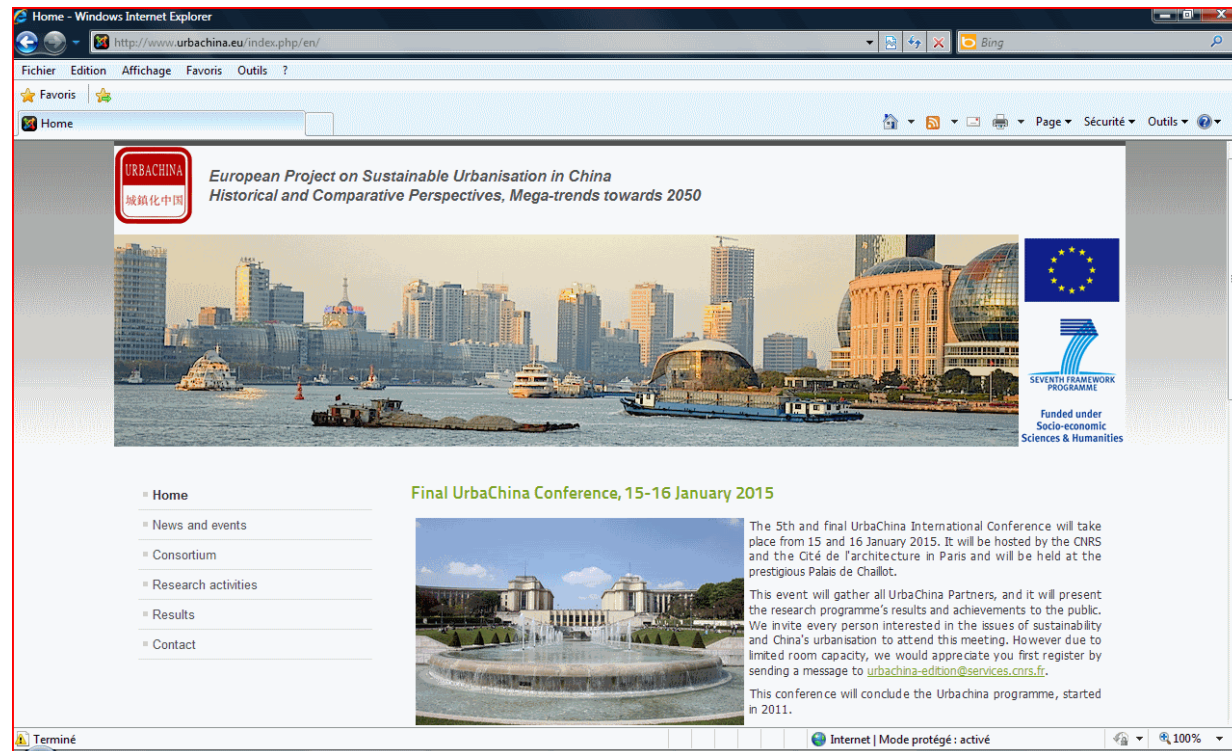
Home - Windows Internet Explorer

http://www.urbachina.eu/index.php/en/

Bing

Fichier Edition Affichage Favoris Outils ?

Favoris

Home

Page ▾ Sécurité ▾ Outils ▾

URBACHINA
城鎮化中国

European Project on Sustainable Urbanisation in China
Historical and Comparative Perspectives, Mega-trends towards 2050

SEVENTH FRAMEWORK PROGRAMME

Funded under Socio-economic Sciences & Humanities

Home
News and events
Consortium
Research activities
Results
Contact

Final UrbaChina Conference, 15-16 January 2015

The 5th and final UrbaChina International Conference will take place from 15 and 16 January 2015. It will be hosted by the CNRS and the Cité de l'architecture in Paris and will be held at the prestigious Palais de Chaillot.

This event will gather all UrbaChina Partners, and it will present the research programme's results and achievements to the public. We invite every person interested in the issues of sustainability and China's urbanisation to attend this meeting. However due to limited room capacity, we would appreciate you first register by sending a message to urbachina-edition@services.cnrs.fr.

This conference will conclude the Urbachina programme, started in 2011.

Terminé

Internet | Mode protégé : activé

100%